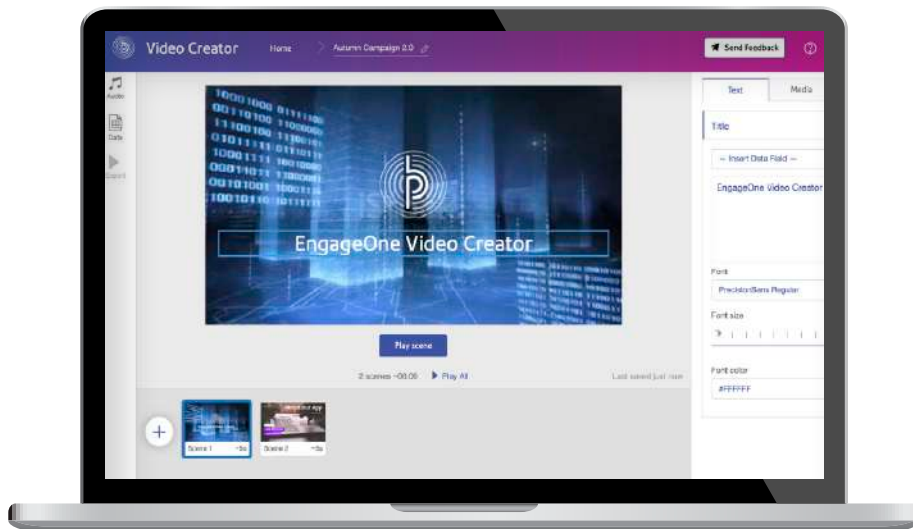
Video Creator
Home
Autumn Campaign 2.0
Send Feedback
Audio
Data
Export
EngageOne Video Creator
Play scene
2 scenes ~00:05
Play All
Last saved just now
+
Scene 1
Scene 2
Text
Media
Title
-- Insert Data Field --
EngageOne Video Creator
Font
PrecisionSans Regular
Font size
Font color
#FFFFFF